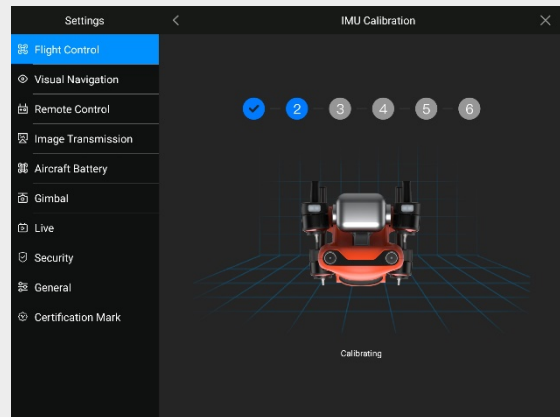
Settings

Flight Control

Visual Navigation

Remote Control

Image Transmission

Aircraft Battery

Gimbal

Live

Security

General

Certification Mark

<

IMU Calibration

×

2

3

4

5

6

Calibrating